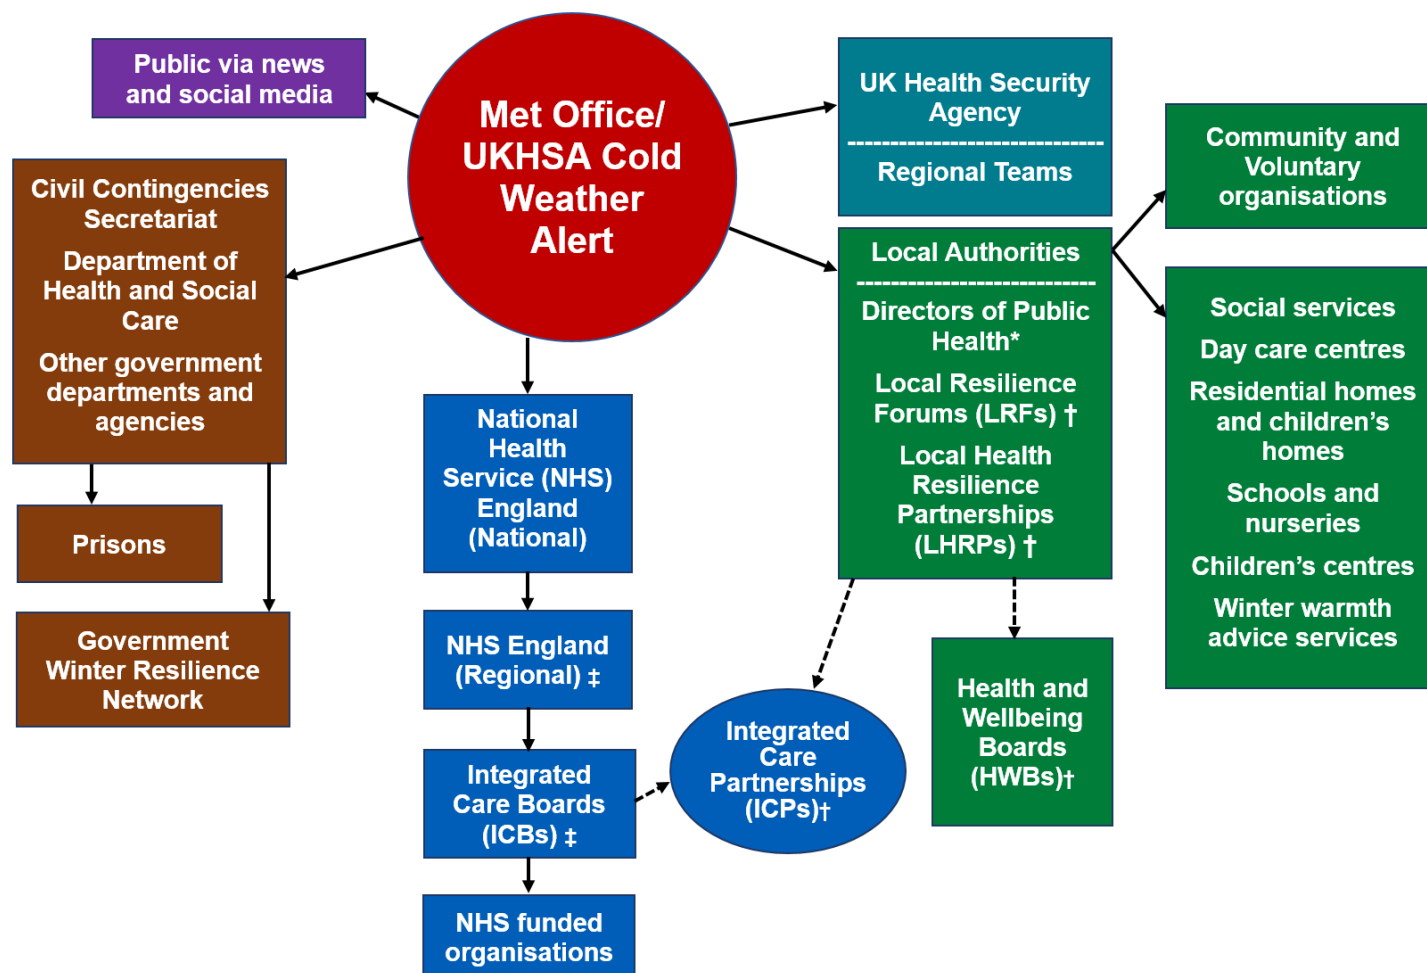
Public via news and social media

Met Office/ UKHSA Cold Weather Alert

UK Health Security Agency
--------------------------------
Regional Teams

Community and Voluntary organisations

Civil Contingencies Secretariat

Department of Health and Social Care

Other government departments and agencies

Local Authorities
--------------------------------
Directors of Public Health*

Local Resilience Forums (LRFs) †

Local Health Resilience Partnerships (LHRPs) †

Social services

Day care centres

Residential homes and children's homes

Schools and nurseries

Children's centres

Winter warmth advice services

Prisons

National Health Service (NHS) England (National)

Government Winter Resilience Network

NHS England (Regional) ‡

Integrated Care Boards (ICBs) ‡

Integrated Care Partnerships (ICPs)†

Health and Wellbeing Boards (HWBs)†

NHS funded organisations